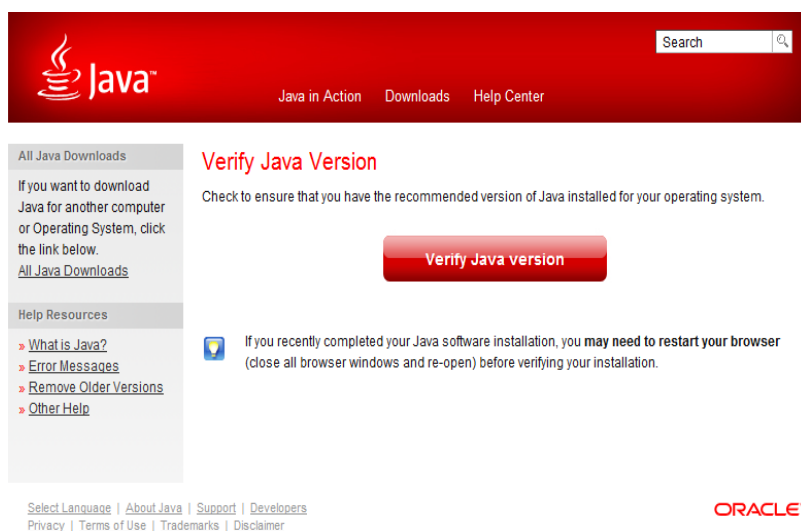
Java™

Search

Java in Action Downloads Help Center

All Java Downloads

If you want to download Java for another computer or Operating System, click the link below.
All Java Downloads

Help Resources

» What is Java?
» Error Messages
» Remove Older Versions
» Other Help

Verify Java Version

Check to ensure that you have the recommended version of Java installed for your operating system.

Verify Java version

If you recently completed your Java software installation, you **may need to restart your browser** (close all browser windows and re-open) before verifying your installation.

Select Language | About Java | Support | Developers
Privacy | Terms of Use | Trademarks | Disclaimer

ORACLE